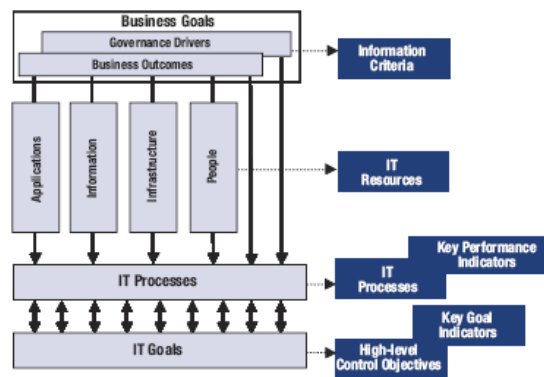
Business Goals
Governance Drivers
Business Outcomes
Information Criteria
Applications
Information
Infrastructure
People
IT Resources
IT Processes
Key Performance Indicators
IT Processes
Key Goal Indicators
IT Goals
High-level Control Objectives